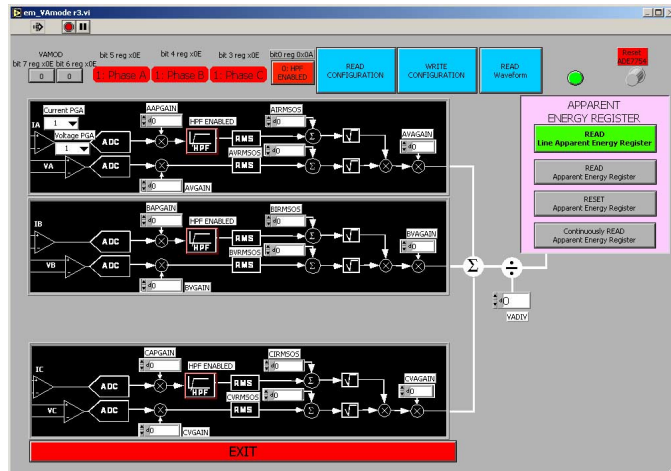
em_VAmode r3.vi

VAMOD
bit 7 reg x0E bit 6 reg x0E
0 0
bit 5 reg x0E
1: Phase A
bit 4 reg x0E
1: Phase B
bit 3 reg x0E
1: Phase C
bit0 reg 0x0A
0: HPF ENABLED
READ CONFIGURATION
WRITE CONFIGURATION
READ Waveform
Reset ADE7754

APPARENT ENERGY REGISTER
READ Line Apparent Energy Register
READ Apparent Energy Register
RESET Apparent Energy Register
Continuously READ Apparent Energy Register

Current PGA
1
IA
Voltage PGA
1
ADC
AAPGAIN
0
HPF ENABLED
HPF
AIRMSOS
0
RMS
AVRMSOS
0
RMS
AVAGAIN
0
VA
ADC
0
AVGAIN

IB
ADC
BAPGAIN
0
HPF ENABLED
HPF
BIRMSOS
0
RMS
BVRMSOS
0
RMS
BVAGAIN
0
VB
ADC
0
BVGAIN

0
VADIV

IC
ADC
CAPGAIN
0
HPF ENABLED
HPF
CIRMSOS
0
RMS
CVRMSOS
0
RMS
CVAGAIN
0
VC
ADC
0
CVGAIN

EXIT